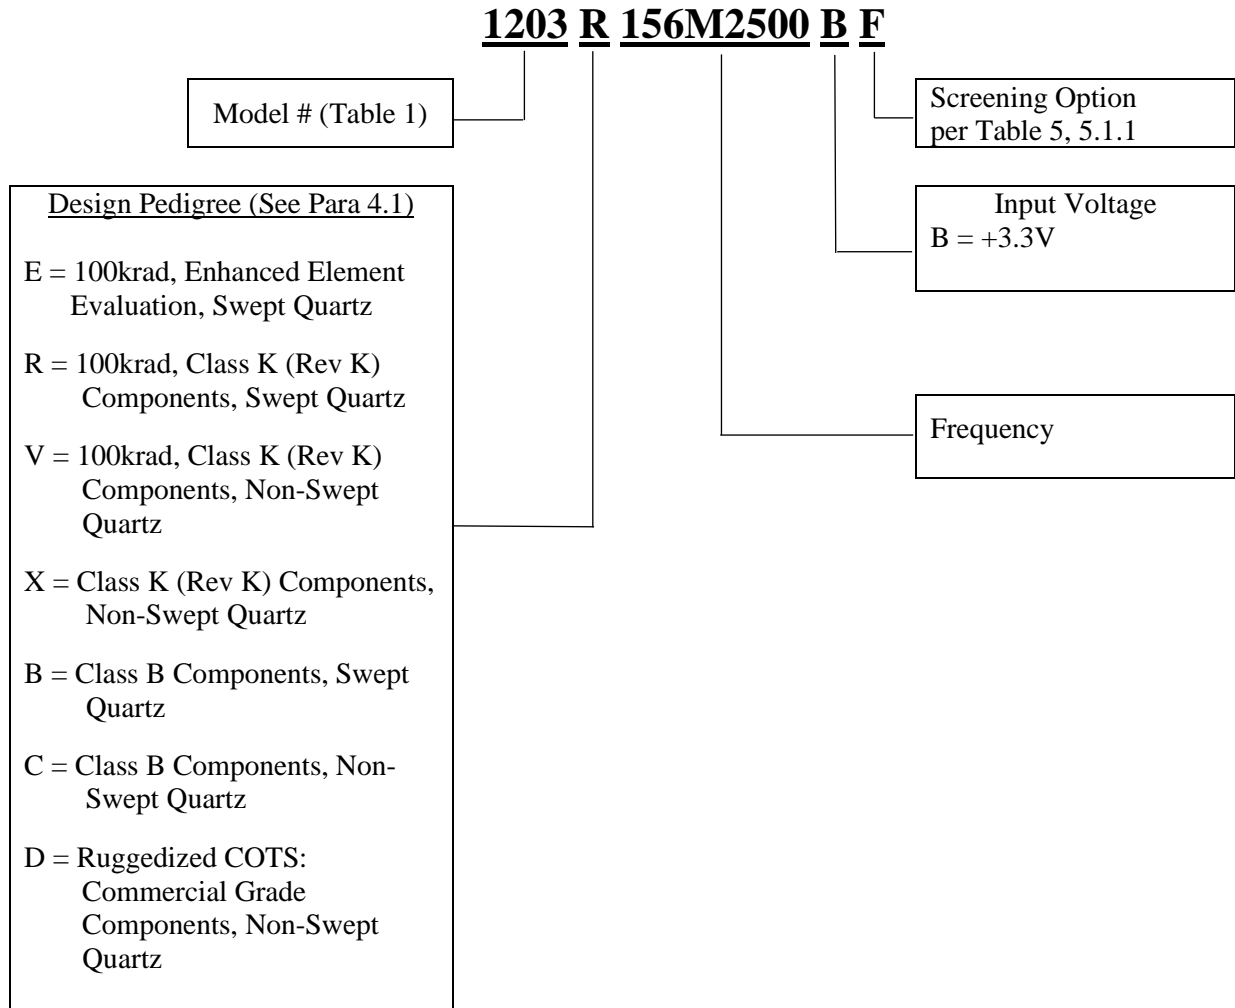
1203 R 156M2500 B F

Model # (Table 1)

Screening Option per Table 5, 5.1.1

Design Pedigree (See Para 4.1)

E = 100krad, Enhanced Element Evaluation, Swept Quartz

R = 100krad, Class K (Rev K) Components, Swept Quartz

V = 100krad, Class K (Rev K) Components, Non-Swept Quartz

X = Class K (Rev K) Components, Non-Swept Quartz

B = Class B Components, Swept Quartz

C = Class B Components, Non-Swept Quartz

D = Ruggedized COTS: Commercial Grade Components, Non-Swept Quartz

Input Voltage
B = +3.3V

Frequency